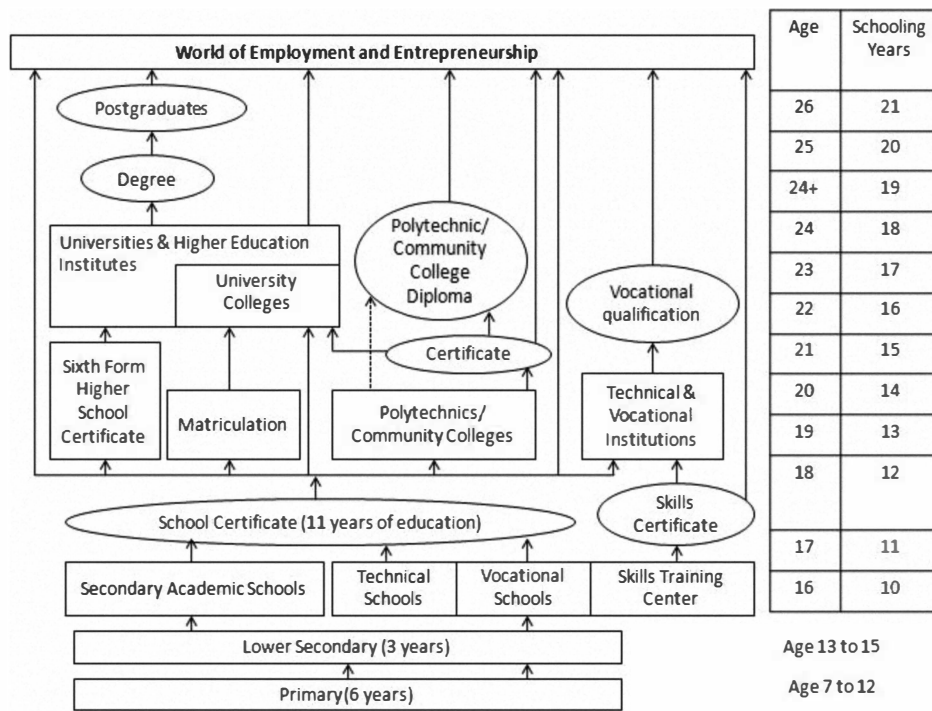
World of Employment and Entrepreneurship

Postgraduates

Degree

Universities & Higher Education Institutes

University Colleges

Polytechnic/ Community College Diploma

Vocational qualification

Certificate

Sixth Form Higher School Certificate

Matriculation

Polytechnics/ Community Colleges

Technical & Vocational Institutions

Skills Certificate

School Certificate (11 years of education)

Secondary Academic Schools

Technical Schools

Vocational Schools

Skills Training Center

Lower Secondary (3 years)

Primary(6 years)

| Age | Schooling Years |
|---|---|
| 26 | 21 |
| 25 | 20 |
| 24+ | 19 |
| 24 | 18 |
| 23 | 17 |
| 22 | 16 |
| 21 | 15 |
| 20 | 14 |
| 19 | 13 |
| 18 | 12 |
| 17 | 11 |
| 16 | 10 |

Age 13 to 15

Age 7 to 12